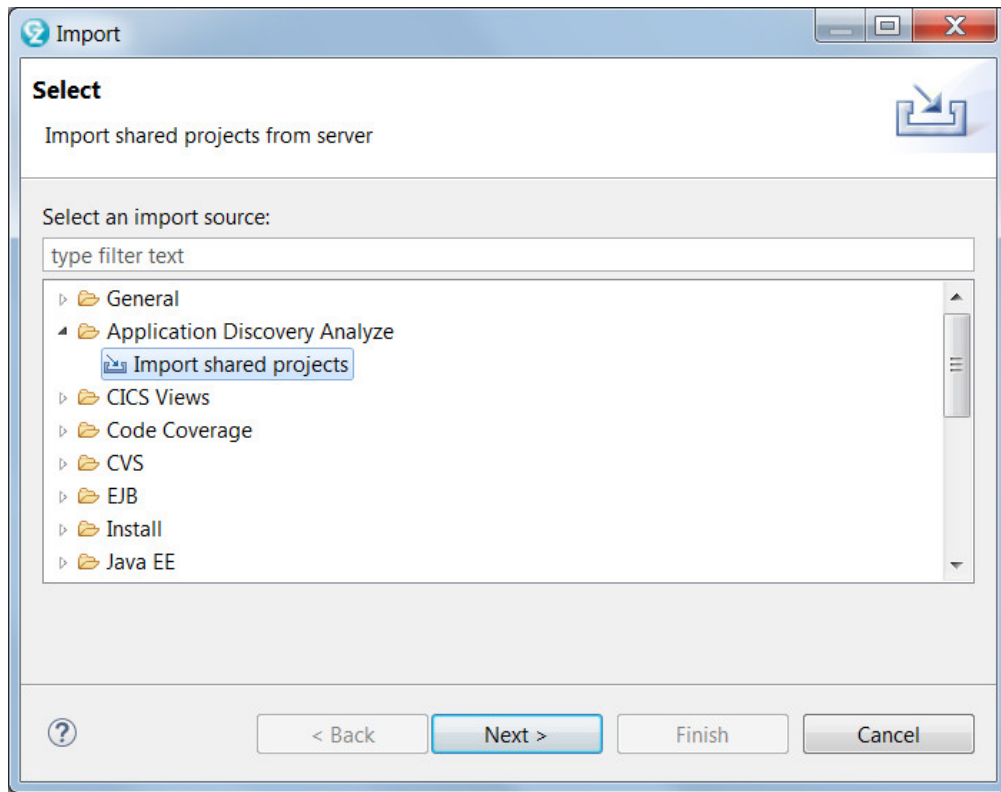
Import

Select

Import shared projects from server

Select an import source:

type filter text

General
Application Discovery Analyze
Import shared projects
CICS Views
Code Coverage
CVS
EJB
Install
Java EE

?

< Back

Next >

Finish

Cancel